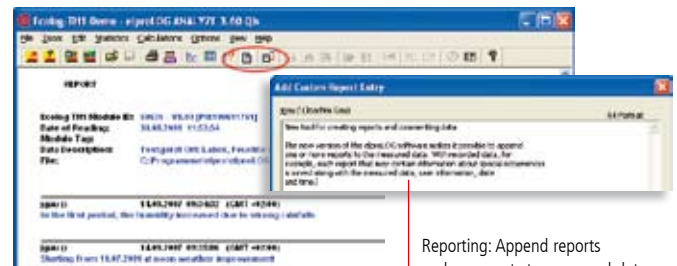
Ecolog-TH1 Demo - elproLOG ANALYZE 3.60 Qk

File Zoom Edit Statistics Calculations Options View Help

REPORT

Ecolog-TH1 Module ID: 50635 - V3.63 [P891990117X]
Date of Reading: 30.08.2009 11:53:54
Module Tag:
Data Description: Testpoint DH Labor, Frankfu
File: C:\Programme\elpro\elproLOG

Add Custom Report Entry

New Chartline Seal

New tool for creating reports and commenting data

The new version of the elproLOG software makes it possible to append one or more reports to the measured data. With recorded data, for example, each report that may contain information about special occurrences is saved along with the measured data, user information, date and time.

14.05.2007 09:54:00 (GMT +0200)
In the first period, the humidity increased due to strong rainfall.

14.05.2007 09:35:06 (GMT +0200)
Starting from 15.07.2009 at noon weather improvement

Reporting: Append reports